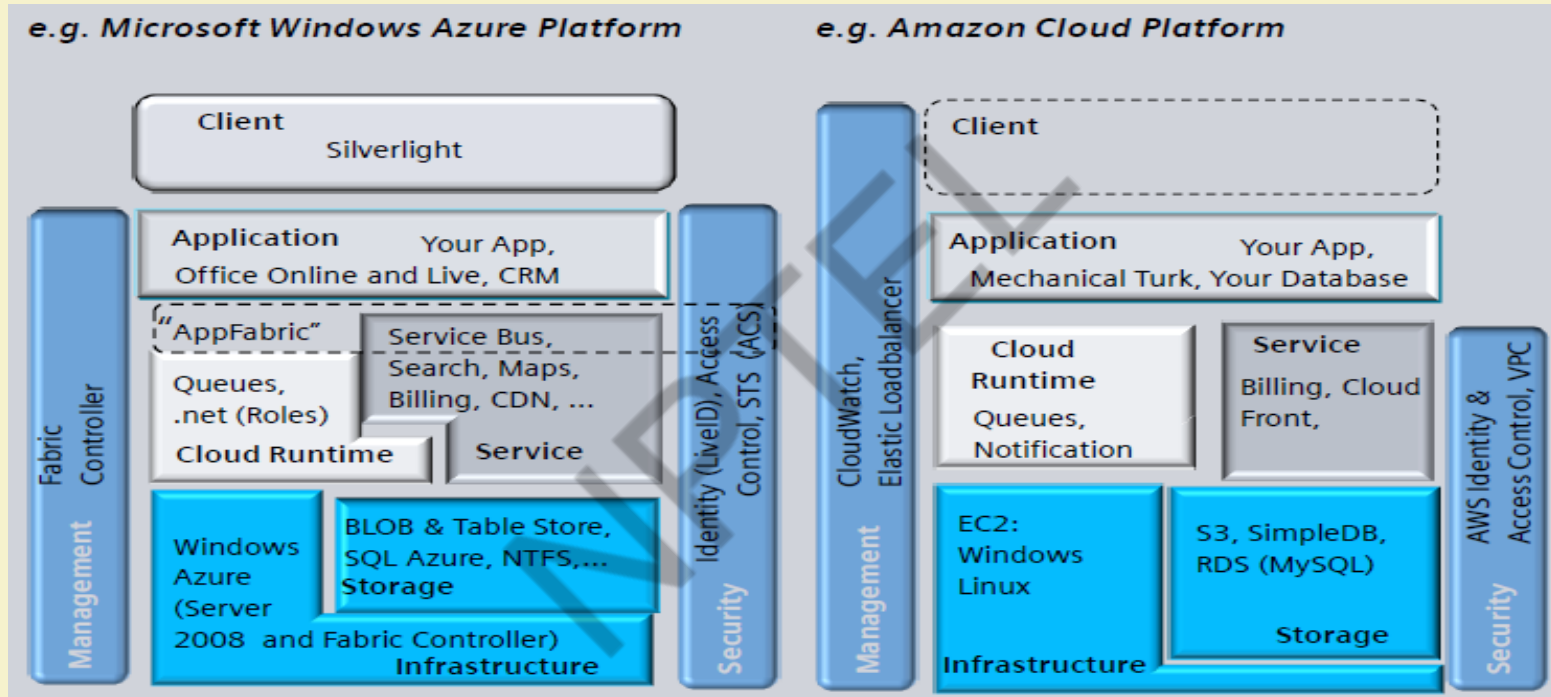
e.g. Microsoft Windows Azure Platform

Client
Silverlight

Application
Your App,
Office Online and Live, CRM

"AppFabric"
Service Bus,
Search, Maps,
Billing, CDN, ...

Queues,
.net (Roles)
Cloud Runtime

Service

Windows
Azure
(Server
2008 and Fabric Controller)
Infrastructure

BLOB & Table Store,
SQL Azure, NTFS,...
Storage

Fabric
Controller
Management

Identity (LiveID), Access
Control, STS (ACS)
Security

e.g. Amazon Cloud Platform

Client

Application
Your App,
Mechanical Turk, Your Database

Cloud
Runtime
Queues,
Notification

Service
Billing, Cloud
Front,

EC2:
Windows
Linux
Infrastructure

S3, SimpleDB,
RDS (MySQL)
Storage

CloudWatch,
Elastic Loadbalancer
Management

AWS Identity &
Access Control, VPC
Security

NPTEL